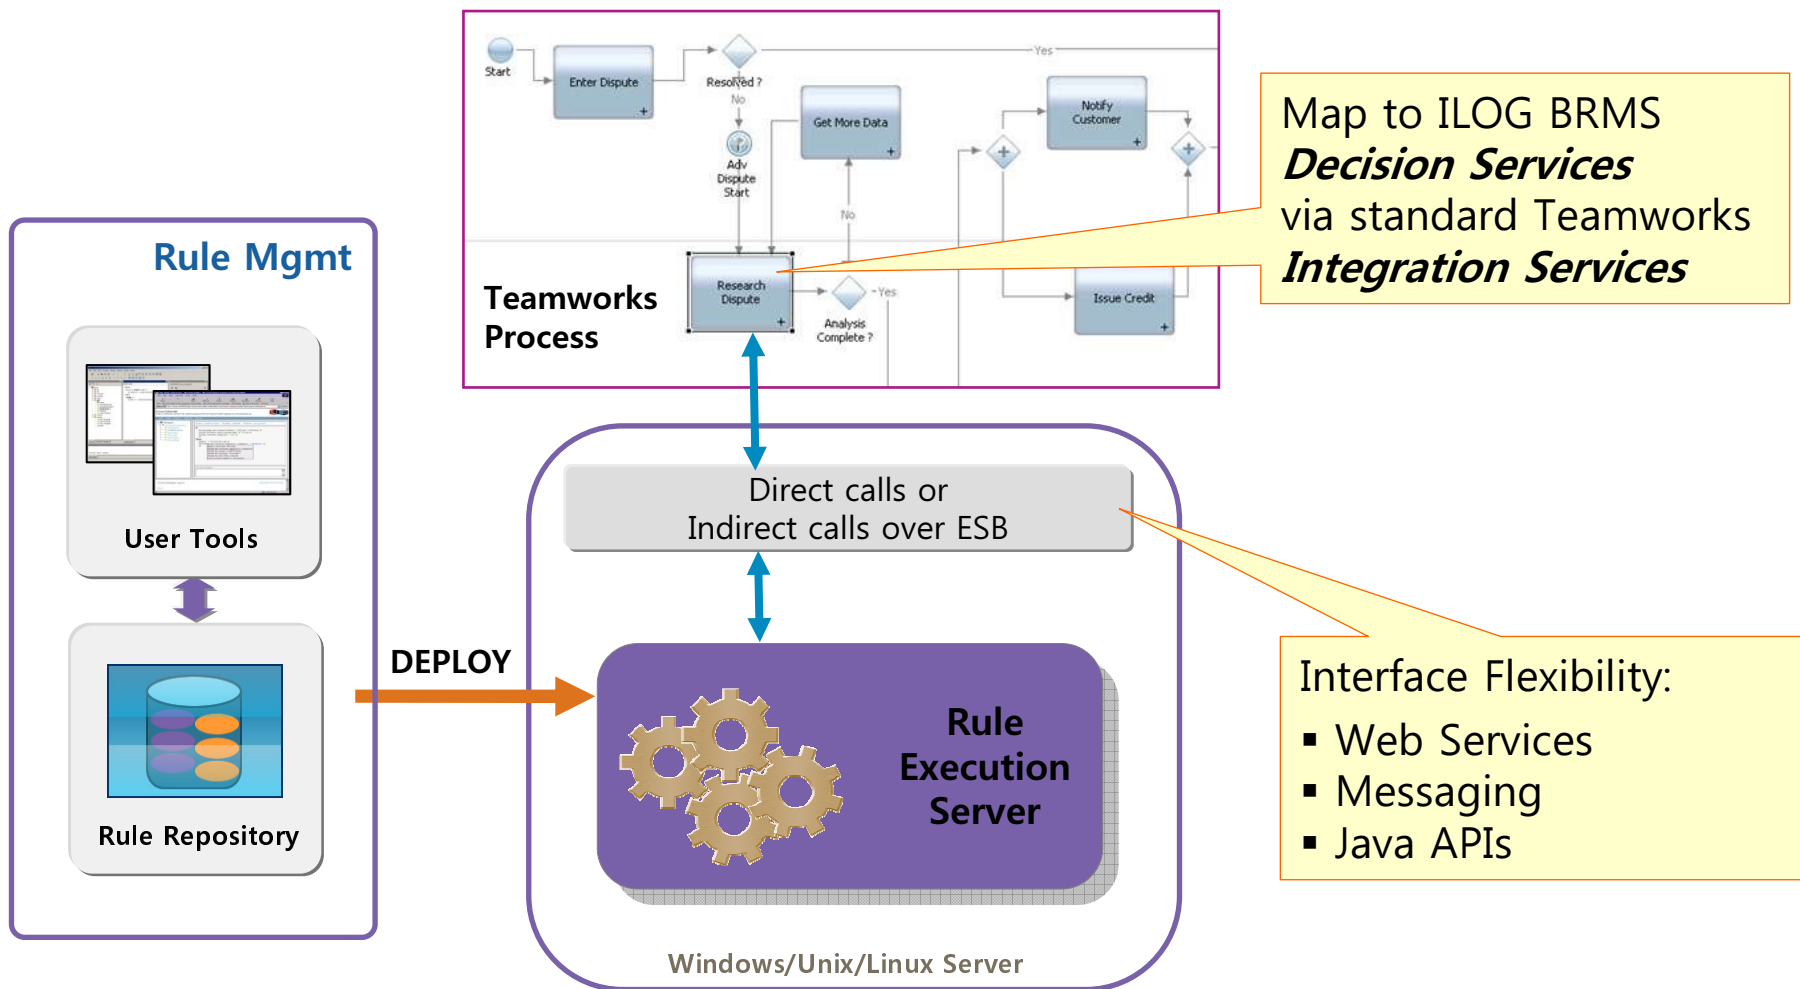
Start

Enter Dispute

Resolved ?

Yes

No

Adv Dispute Start

Get More Data

No

Notify Customer

Research Dispute

Yes

Analysis Complete ?

Issue Credit

Teamworks Process

Map to ILOG BRMS
*Decision Services*
via standard Teamworks
*Integration Services*

Rule Mgmt

User Tools

Rule Repository

DEPLOY

Direct calls or
Indirect calls over ESB

Rule Execution Server

Windows/Unix/Linux Server

Interface Flexibility:
▪ Web Services
▪ Messaging
▪ Java APIs